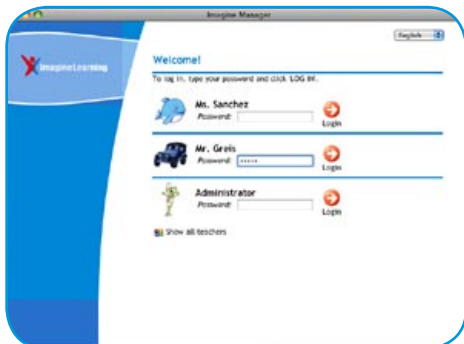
Imagine Manager

English

Imagine Learning

Welcome!

To log in, type your password and click 'LOG IN'.

Ms. Sanchez
Password:
Login

Mr. Greis
Password: •••••
Login

Administrator
Password:
Login

Show all teachers